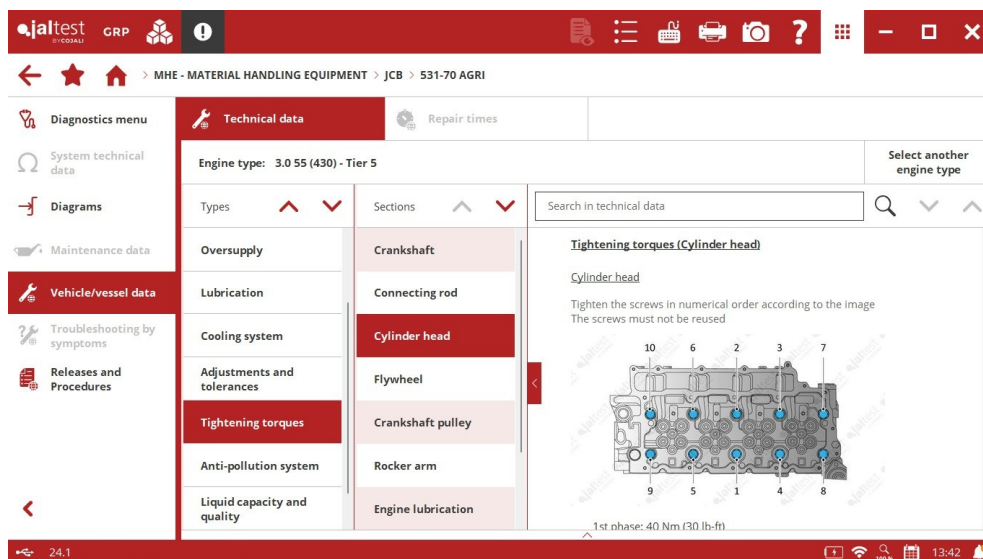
jaltest BY COJALI GRP

MHE - MATERIAL HANDLING EQUIPMENT > JCB > 531-70 AGRI

Diagnostics menu

System technical data

Diagrams

Maintenance data

Vehicle/vessel data

Troubleshooting by symptoms

Releases and Procedures

Technical data

Repair times

Engine type: 3.0 55 (430) - Tier 5

Select another engine type

Types

Sections

Search in technical data

Oversupply

Lubrication

Cooling system

Adjustments and tolerances

Tightening torques

Anti-pollution system

Liquid capacity and quality

Crankshaft

Connecting rod

Cylinder head

Flywheel

Crankshaft pulley

Rocker arm

Engine lubrication

Tightening torques (Cylinder head)

Cylinder head

Tighten the screws in numerical order according to the image
The screws must not be reused

10 6 2 3 7

9 5 1 4 8

1st phase: 40 Nm (30 lb-ft)

24.1

13:42